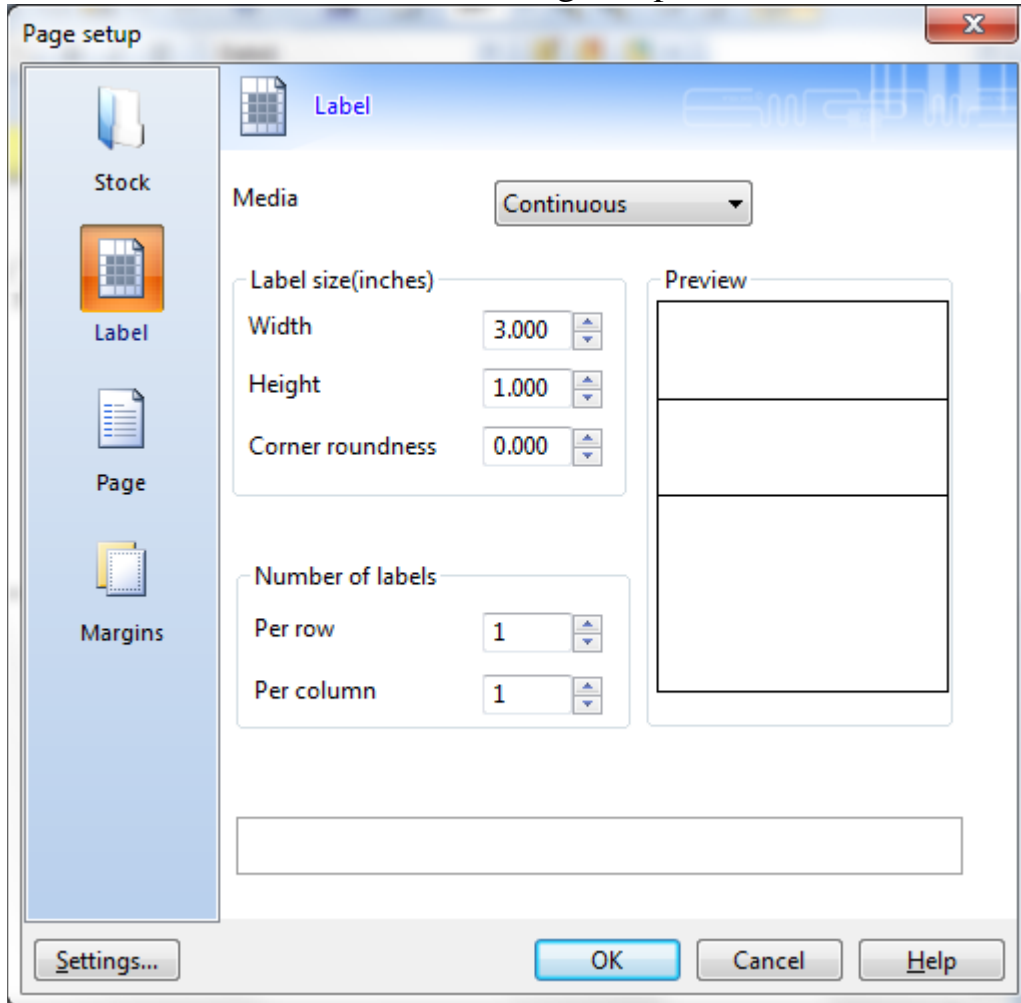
Page setup

Stock

Label

Page

Margins

Label

Media Continuous

Label size(inches)
Width 3.000
Height 1.000
Corner roundness 0.000

Preview

Number of labels
Per row 1
Per column 1

Settings... OK Cancel Help